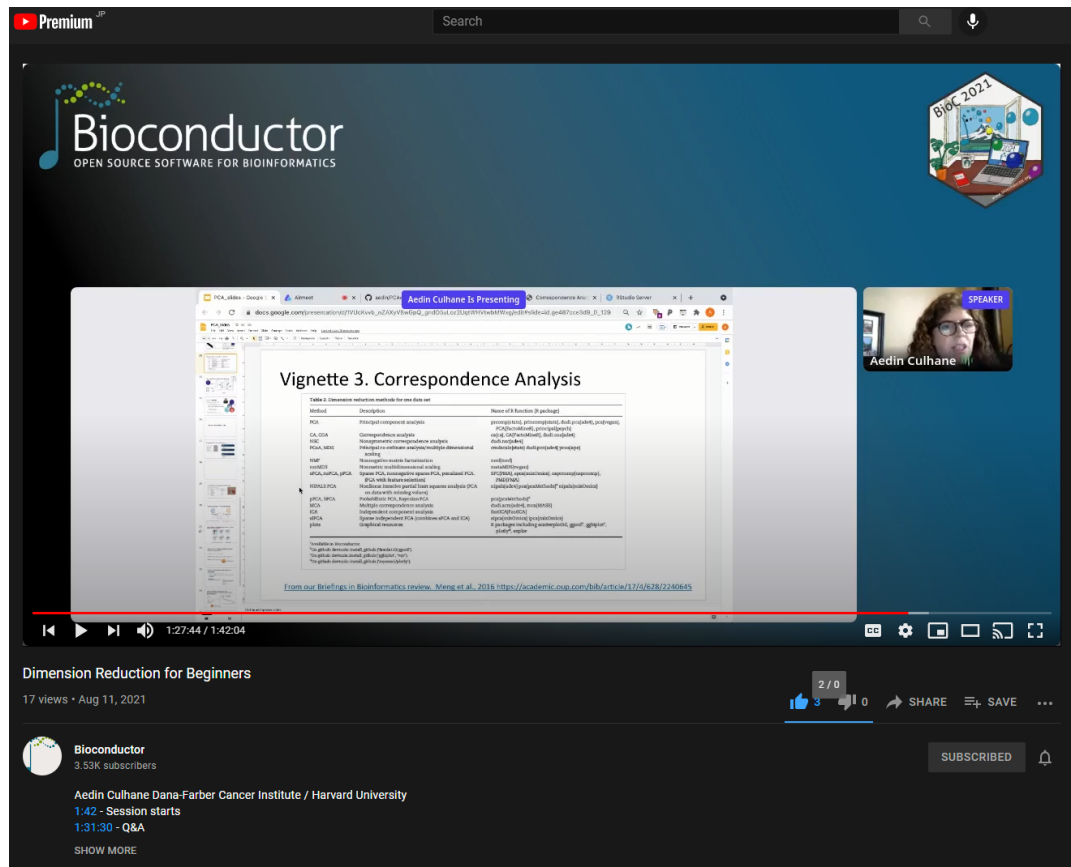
Premium JP

Search

Bioconductor
OPEN SOURCE SOFTWARE FOR BIOINFORMATICS

BioC 2021

Aedin Culhane Is Presenting

docs.google.com/presentation/d/1VUcKveb_nZAKyV5wGpQ_gnd0SuLoz3UqtWYHvtwbMWog/edit#slide=id.ge487cce3d9_0_128

Vignette 3. Correspondence Analysis

Table 2. Dimension reduction methods for one data set

| Method | Description | Name of R function {R package} |
|---|---|---|
| PCA | Principal component analysis | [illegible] |
| CA, COA | Correspondence analysis | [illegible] |
| NSC | Nonsymmetric correspondence analysis | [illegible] |
| PCoA, MDS | Principal co-ordinate analysis/multiple dimensional scaling | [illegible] |
| NMF | Nonnegative matrix factorization | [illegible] |
| nmMDS | Nonmetric multidimensional scaling | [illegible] |
| sPCA, nsPCA, pPCA | Sparse PCA, nonnegative sparse PCA, penalized PCA (PCA with feature selection) | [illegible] |
| NIPALS PCA | Nonlinear iterative partial least squares analysis (PCA on data with missing values) | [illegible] |
| pPCA, BPCA | Probabilistic PCA, Bayesian PCA | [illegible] |
| MCA | Multiple correspondence analysis | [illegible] |
| ICA | Independent component analysis | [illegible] |
| sIPCA | Sparse independent PCA (combines sPCA and ICA) | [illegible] |
| plots | Graphical resources | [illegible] |

From our Briefings in Bioinformatics review. Meng et al., 2016 https://academic.oup.com/bib/article/17/4/628/2240645

SPEAKER
Aedin Culhane

1:27:44 / 1:42:04

Dimension Reduction for Beginners
17 views • Aug 11, 2021

2 / 0
3 0 SHARE SAVE

Bioconductor
3.53K subscribers

SUBSCRIBED

Aedin Culhane Dana-Farber Cancer Institute / Harvard University
1:42 - Session starts
1:31:30 - Q&A

SHOW MORE